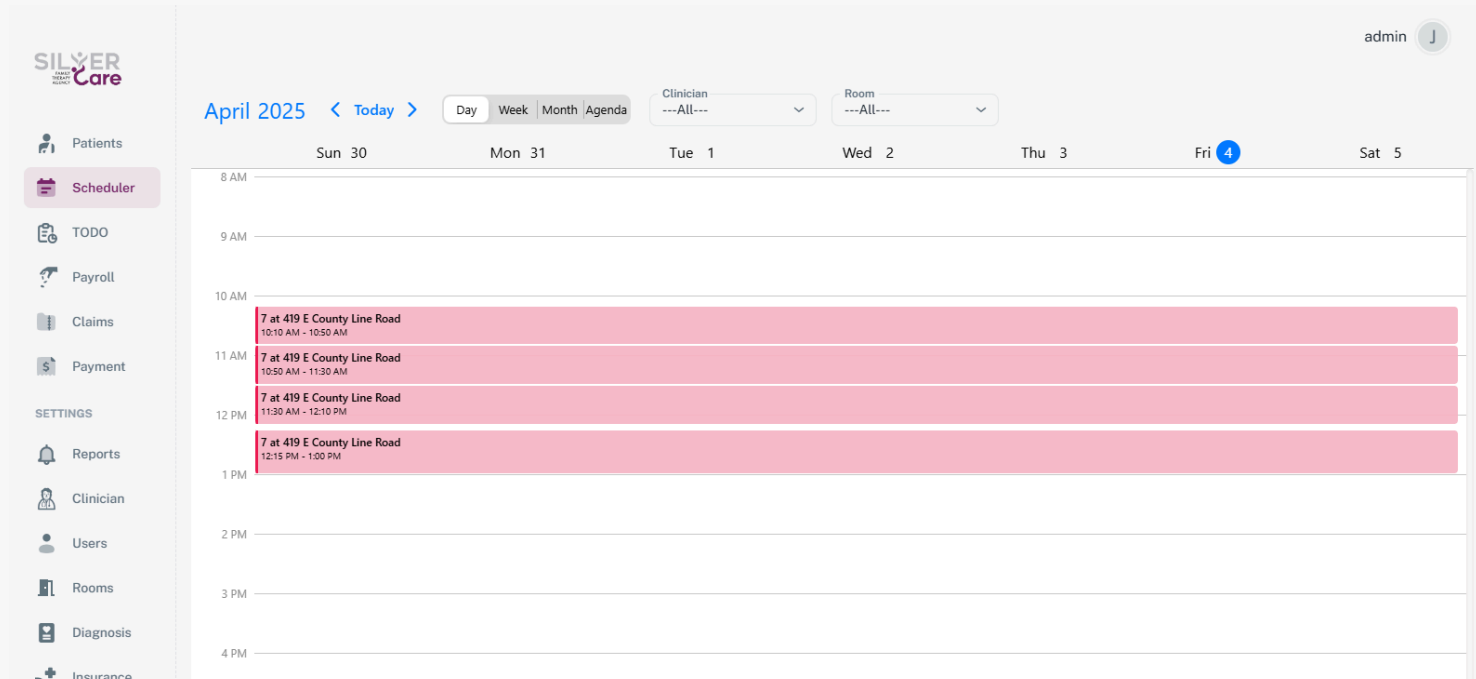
SILVER
FAMILY THERAPY AGENCY
Care

admin J

Patients
Scheduler
TODO
Payroll
Claims
Payment
SETTINGS
Reports
Clinician
Users
Rooms
Diagnosis
Insurance

April 2025 < Today >
Day Week Month Agenda
Clinician
---All---
Room
---All---

Sun 30 Mon 31 Tue 1 Wed 2 Thu 3 Fri 4 Sat 5

8 AM
9 AM
10 AM
7 at 419 E County Line Road
10:10 AM - 10:50 AM
11 AM
7 at 419 E County Line Road
10:50 AM - 11:30 AM
7 at 419 E County Line Road
11:30 AM - 12:10 PM
12 PM
7 at 419 E County Line Road
12:15 PM - 1:00 PM
1 PM
2 PM
3 PM
4 PM